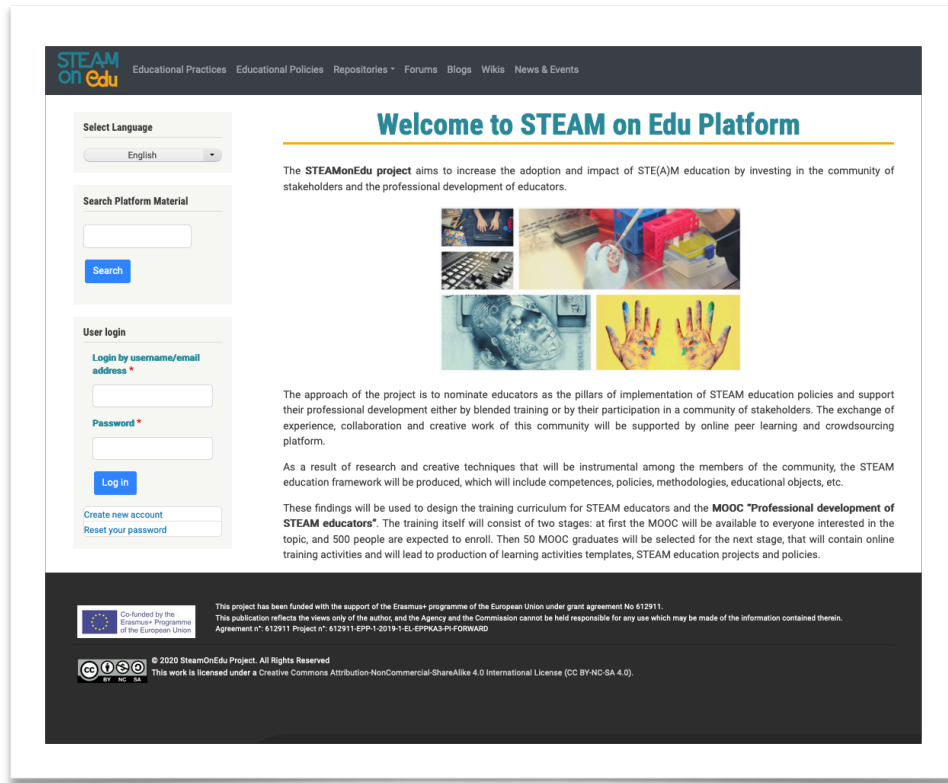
STEAM on Edu

Educational Practices Educational Policies Repositories Forums Blogs Wikis News & Events

Select Language

English

Search Platform Material

Search

User login

Login by username/email address *

Password *

Log in

Create new account

Reset your password

Welcome to STEAM on Edu Platform

The **STEAMonEdu project** aims to increase the adoption and impact of STE(A)M education by investing in the community of stakeholders and the professional development of educators.

The approach of the project is to nominate educators as the pillars of implementation of STEAM education policies and support their professional development either by blended training or by their participation in a community of stakeholders. The exchange of experience, collaboration and creative work of this community will be supported by online peer learning and crowdsourcing platform.

As a result of research and creative techniques that will be instrumental among the members of the community, the STEAM education framework will be produced, which will include competences, policies, methodologies, educational objects, etc.

These findings will be used to design the training curriculum for STEAM educators and the **MOOC "Professional development of STEAM educators"**. The training itself will consist of two stages: at first the MOOC will be available to everyone interested in the topic, and 500 people are expected to enroll. Then 50 MOOC graduates will be selected for the next stage, that will contain online training activities and will lead to production of learning activities templates, STEAM education projects and policies.

Co-funded by the Erasmus+ Programme of the European Union

This project has been funded with the support of the Erasmus+ programme of the European Union under grant agreement No 612911.
This publication reflects the views only of the author, and the Agency and the Commission cannot be held responsible for any use which may be made of the information contained therein.
Agreement n°: 612911 Project n°: 612911-EPP-1-2019-1-EL-EPPKA3-PI-FORWARD

cc BY NC SA

© 2020 SteamOnEdu Project. All Rights Reserved
This work is licensed under a Creative Commons Attribution-NonCommercial-ShareAlike 4.0 International License (CC BY-NC-SA 4.0).